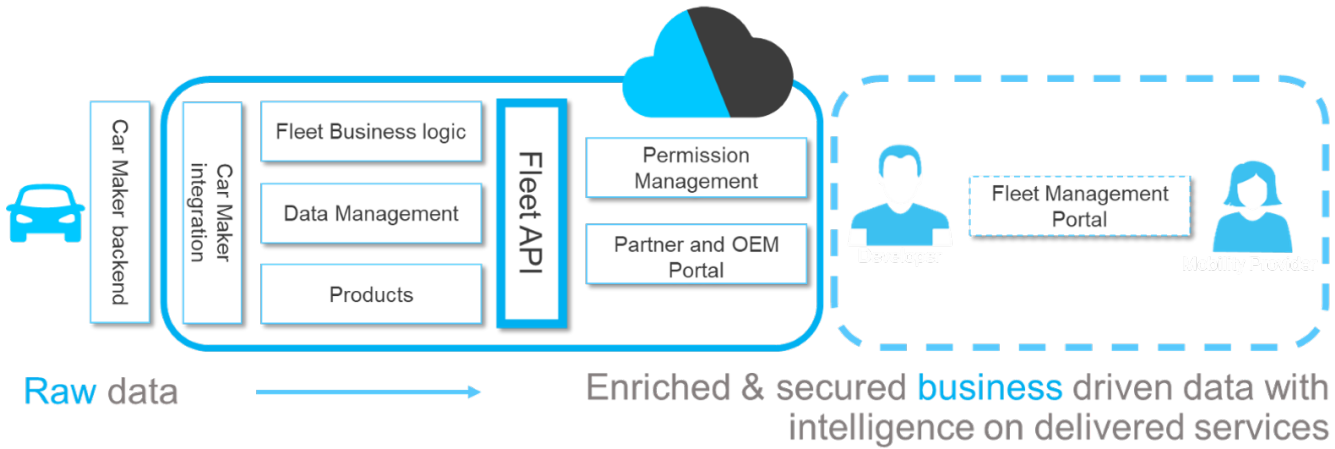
Car Maker backend

Car Maker integration

Fleet Business logic

Data Management

Products

Fleet API

Permission Management

Partner and OEM Portal

Developer

Fleet Management Portal

Mobility Provider

Raw data

Enriched & secured business driven data with intelligence on delivered services